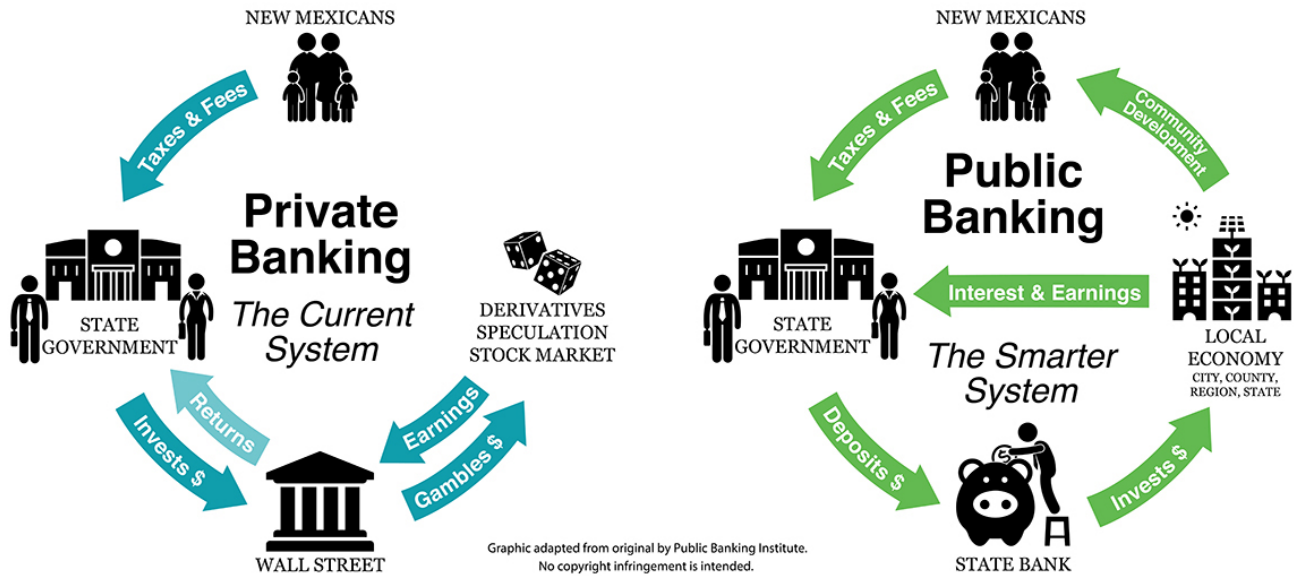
NEW MEXICANS

Taxes & Fees

Private Banking

The Current System

STATE GOVERNMENT

DERIVATIVES SPECULATION STOCK MARKET

Returns

Invests $

Earnings

Gambles $

WALL STREET

Graphic adapted from original by Public Banking Institute. No copyright infringement is intended.

NEW MEXICANS

Taxes & Fees

Community Development

Public Banking

STATE GOVERNMENT

Interest & Earnings

LOCAL ECONOMY CITY, COUNTY, REGION, STATE

The Smarter System

Deposits $

Invests $

STATE BANK